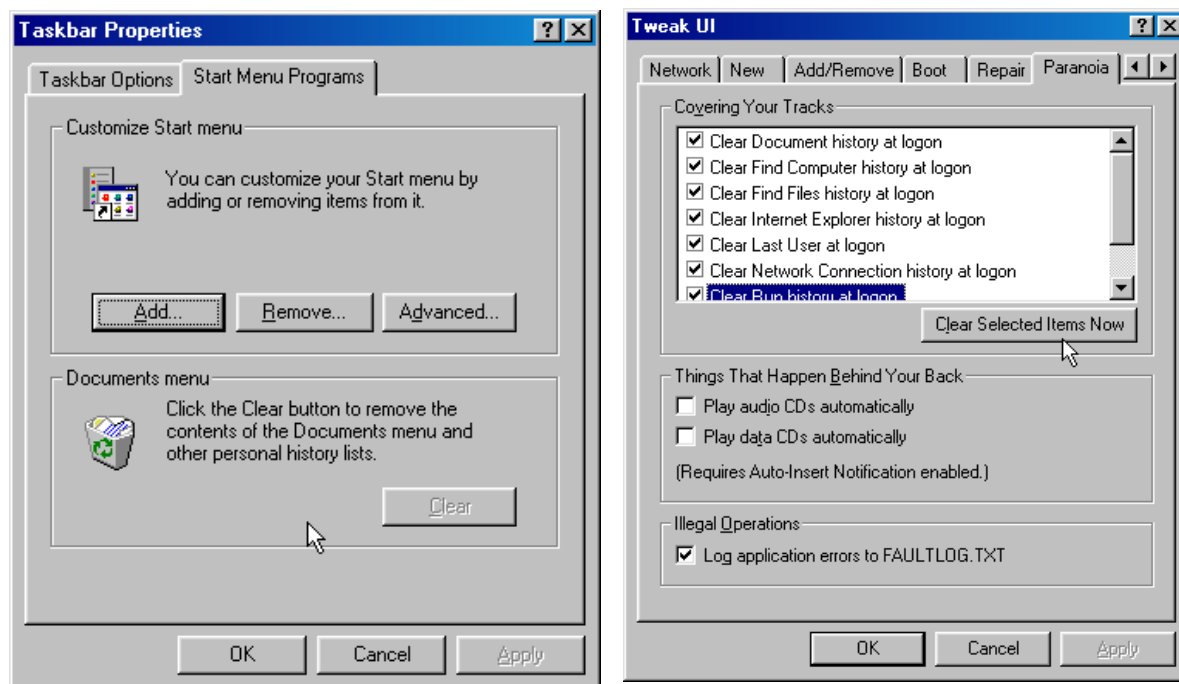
Taskbar Properties

Taskbar Options | Start Menu Programs

Customize Start menu

You can customize your Start menu by adding or removing items from it.

Add... | Remove... | Advanced...

Documents menu

Click the Clear button to remove the contents of the Documents menu and other personal history lists.

Clear

OK | Cancel | Apply

Tweak UI

Network | New | Add/Remove | Boot | Repair | Paranoia

Covering Your Tracks

Clear Document history at logon
Clear Find Computer history at logon
Clear Find Files history at logon
Clear Internet Explorer history at logon
Clear Last User at logon
Clear Network Connection history at logon
Clear Run history at logon

Clear Selected Items Now

Things That Happen Behind Your Back

Play audio CDs automatically
Play data CDs automatically
(Requires Auto-Insert Notification enabled.)

Illegal Operations

Log application errors to FAULTLOG.TXT

OK | Cancel | Apply